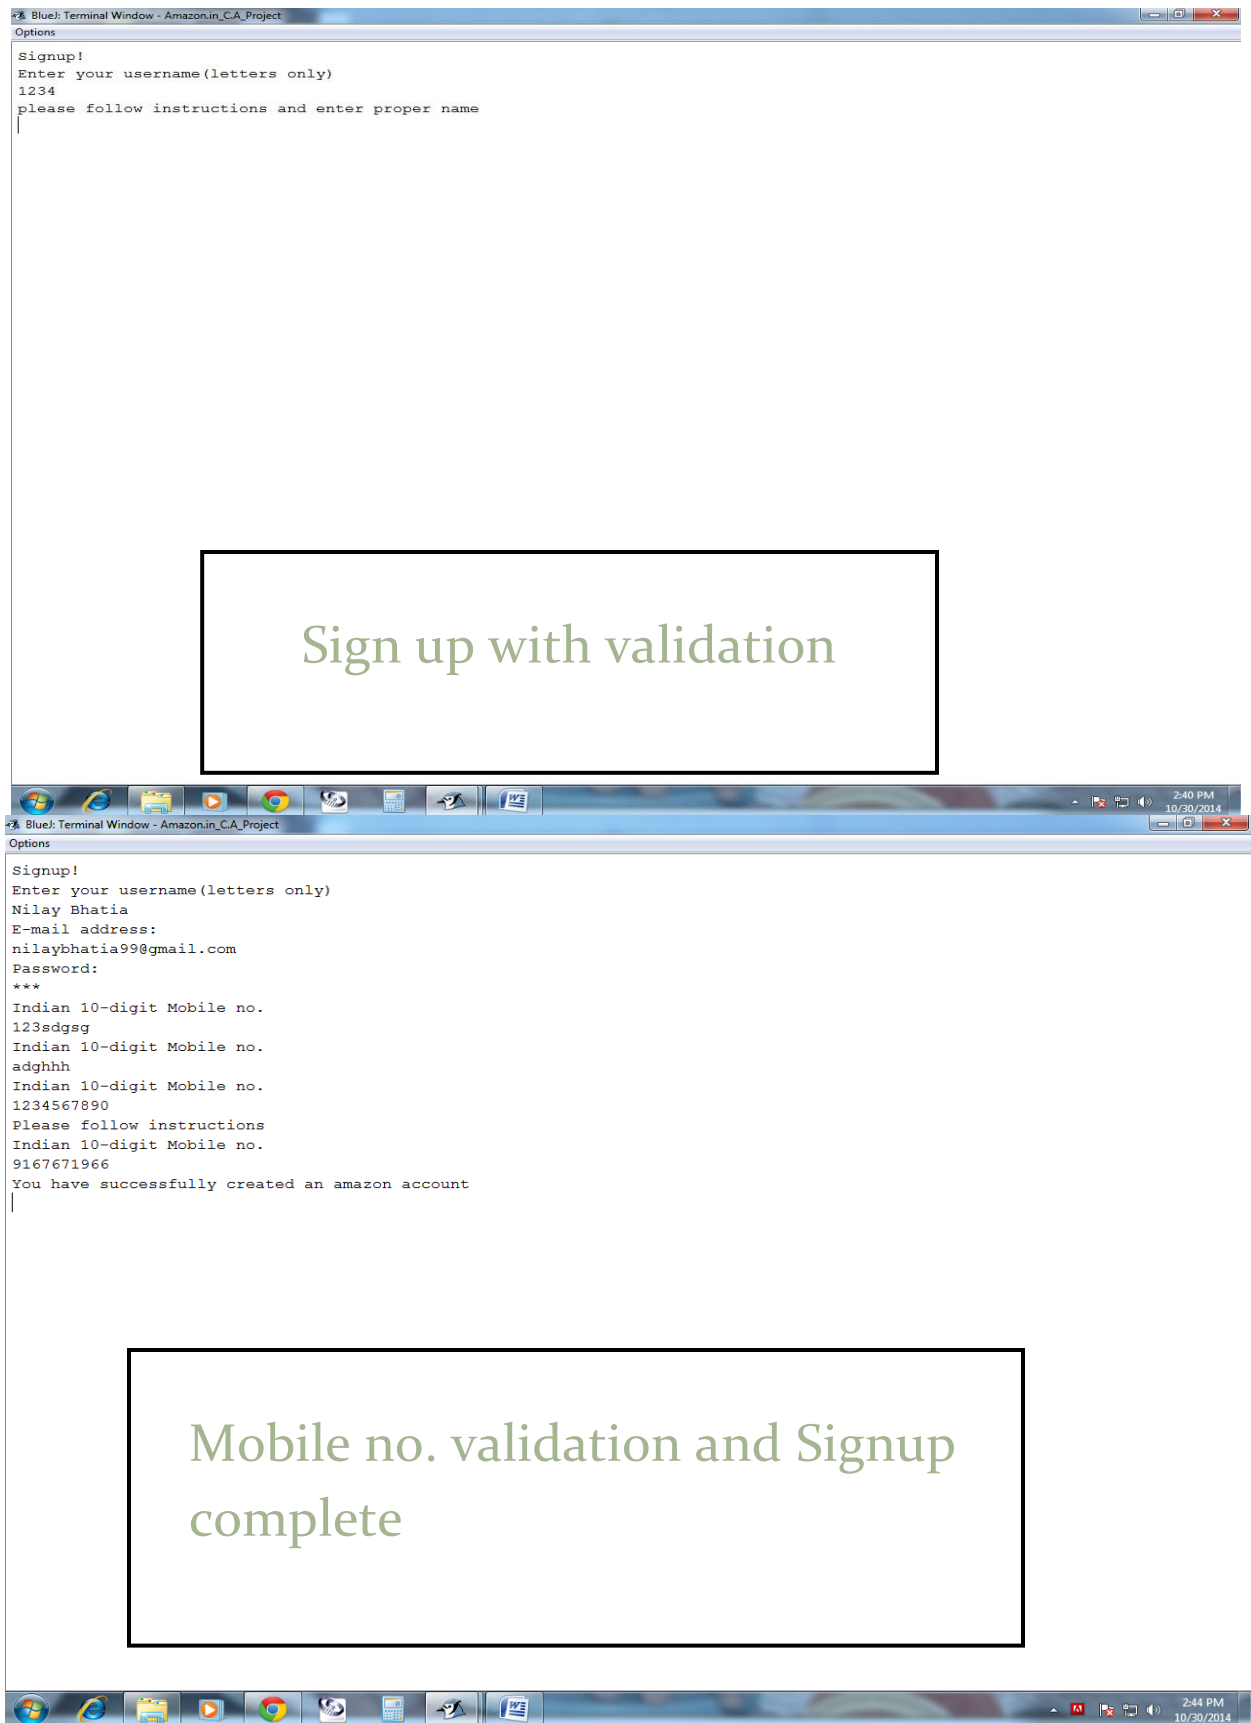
BlueJ: Terminal Window - Amazon.in_C.A_Project
Options

Signup!
Enter your username(letters only)
1234
please follow instructions and enter proper name

Sign up with validation

2:40 PM
10/30/2014

BlueJ: Terminal Window - Amazon.in_C.A_Project
Options

Signup!
Enter your username(letters only)
Nilay Bhatia
E-mail address:
nilaybhatia99@gmail.com
Password:
***
Indian 10-digit Mobile no.
123sdgsg
Indian 10-digit Mobile no.
adghhh
Indian 10-digit Mobile no.
1234567890
Please follow instructions
Indian 10-digit Mobile no.
9167671966
You have successfully created an amazon account

Mobile no. validation and Signup complete

2:44 PM
10/30/2014